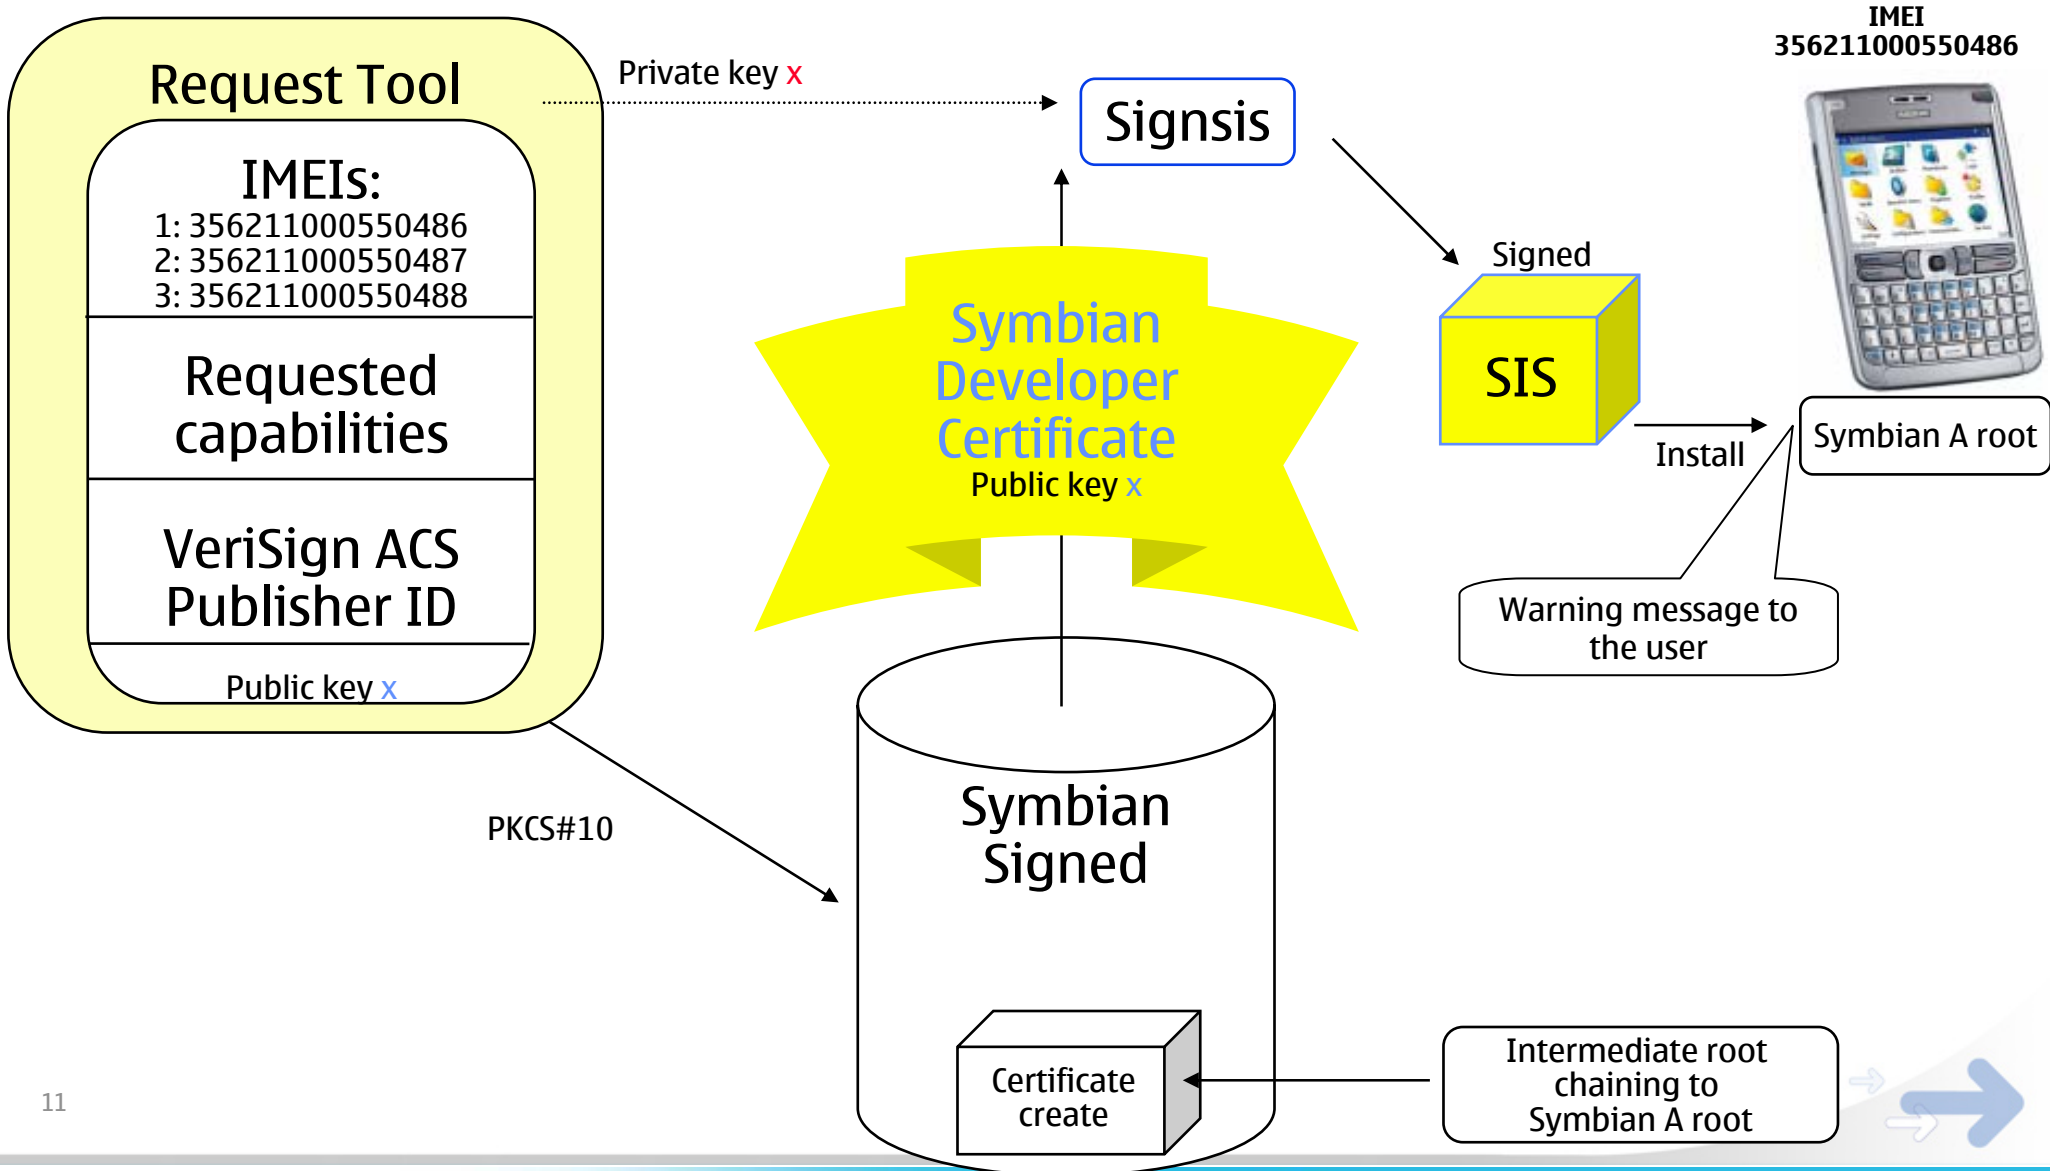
Request Tool

IMEIs:
1: 356211000550486
2: 356211000550487
3: 356211000550488

Requested capabilities

VeriSign ACS Publisher ID

Public key x

Private key x

Signsis

IMEI
356211000550486

Signed

SIS

Symbian Developer Certificate
Public key x

Install

Symbian A root

Warning message to the user

PKCS#10

Symbian Signed

Certificate create

Intermediate root chaining to Symbian A root

11